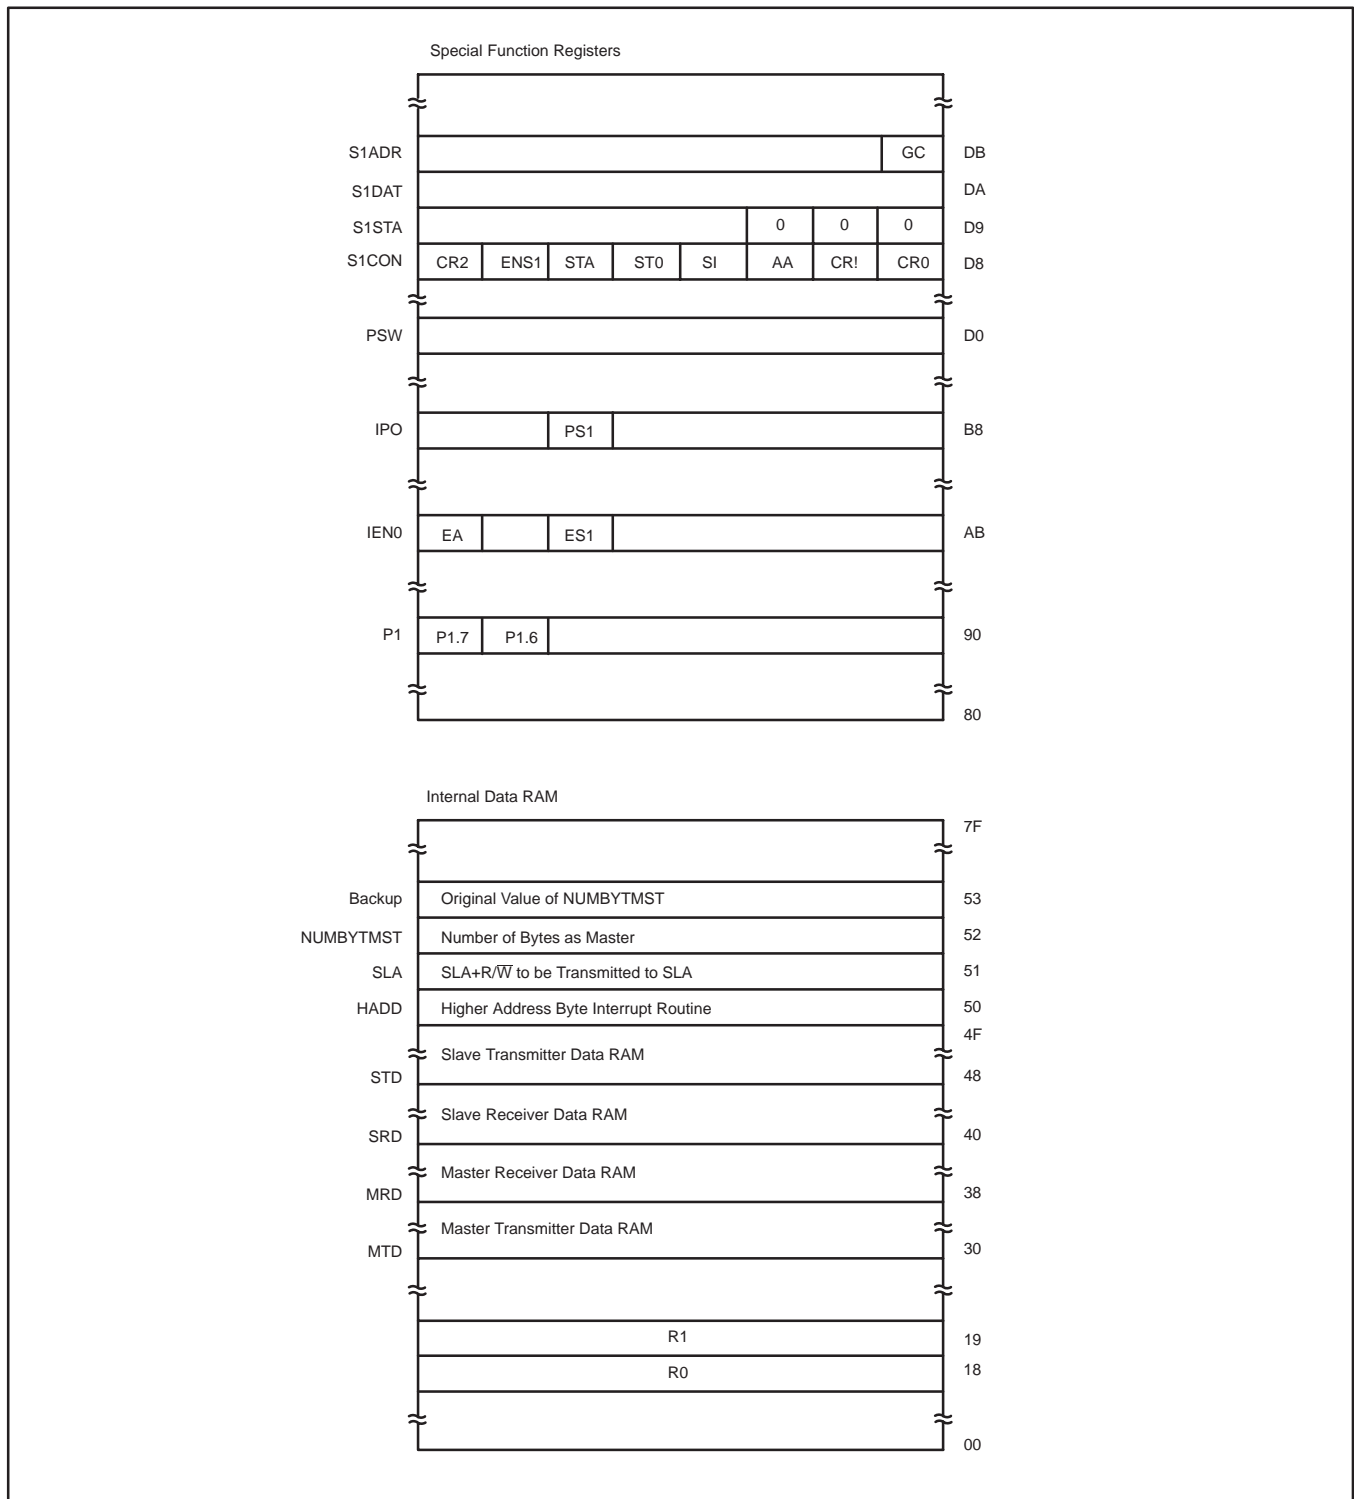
Special Function Registers

S1ADR GC DB

S1DAT DA

S1STA 0 0 0 D9

S1CON CR2 ENS1 STA ST0 SI AA CR! CR0 D8

PSW D0

IPO PS1 B8

IEN0 EA ES1 AB

P1 P1.7 P1.6 90

80

Internal Data RAM

7F

Backup Original Value of NUMBYTMST 53

NUMBYTMST Number of Bytes as Master 52

SLA SLA+R/$\overline{W}$ to be Transmitted to SLA 51

HADD Higher Address Byte Interrupt Routine 50

4F

Slave Transmitter Data RAM

STD 48

Slave Receiver Data RAM

SRD 40

Master Receiver Data RAM

MRD 38

Master Transmitter Data RAM

MTD 30

R1 19

R0 18

00